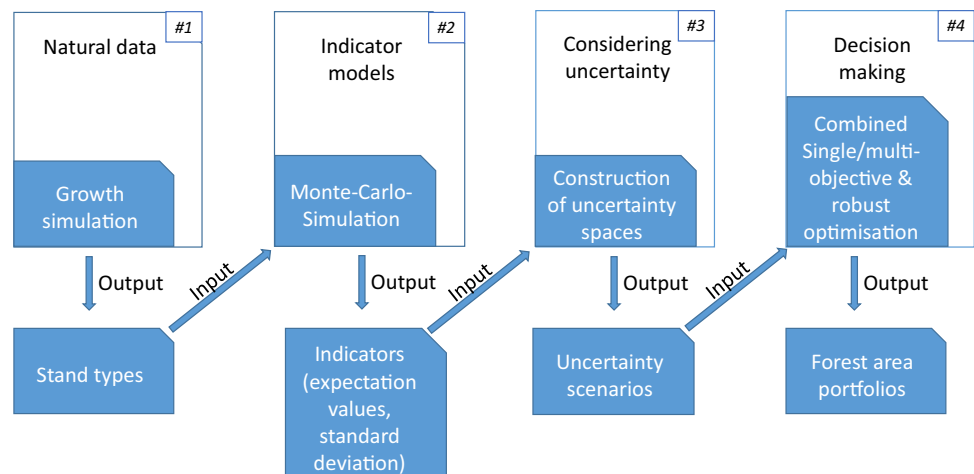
#1
Natural data

Growth simulation

Output

Stand types

Input

#2
Indicator models

Monte-Carlo-Simulation

Output

Indicators (expectation values, standard deviation)

Input

#3
Considering uncertainty

Construction of uncertainty spaces

Output

Uncertainty scenarios

Input

#4
Decision making

Combined Single/multi-objective & robust optimisation

Output

Forest area portfolios